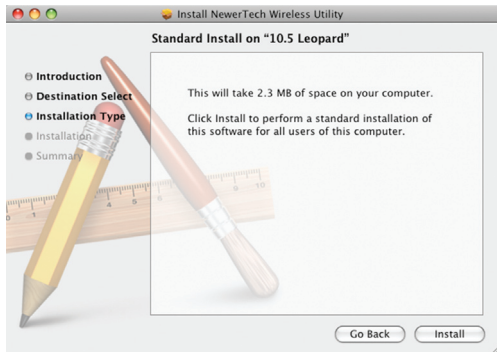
Install NewerTech Wireless Utility

Standard Install on "10.5 Leopard"

Introduction
Destination Select
Installation Type
Installation
Summary

This will take 2.3 MB of space on your computer.

Click Install to perform a standard installation of this software for all users of this computer.

Go Back
Install